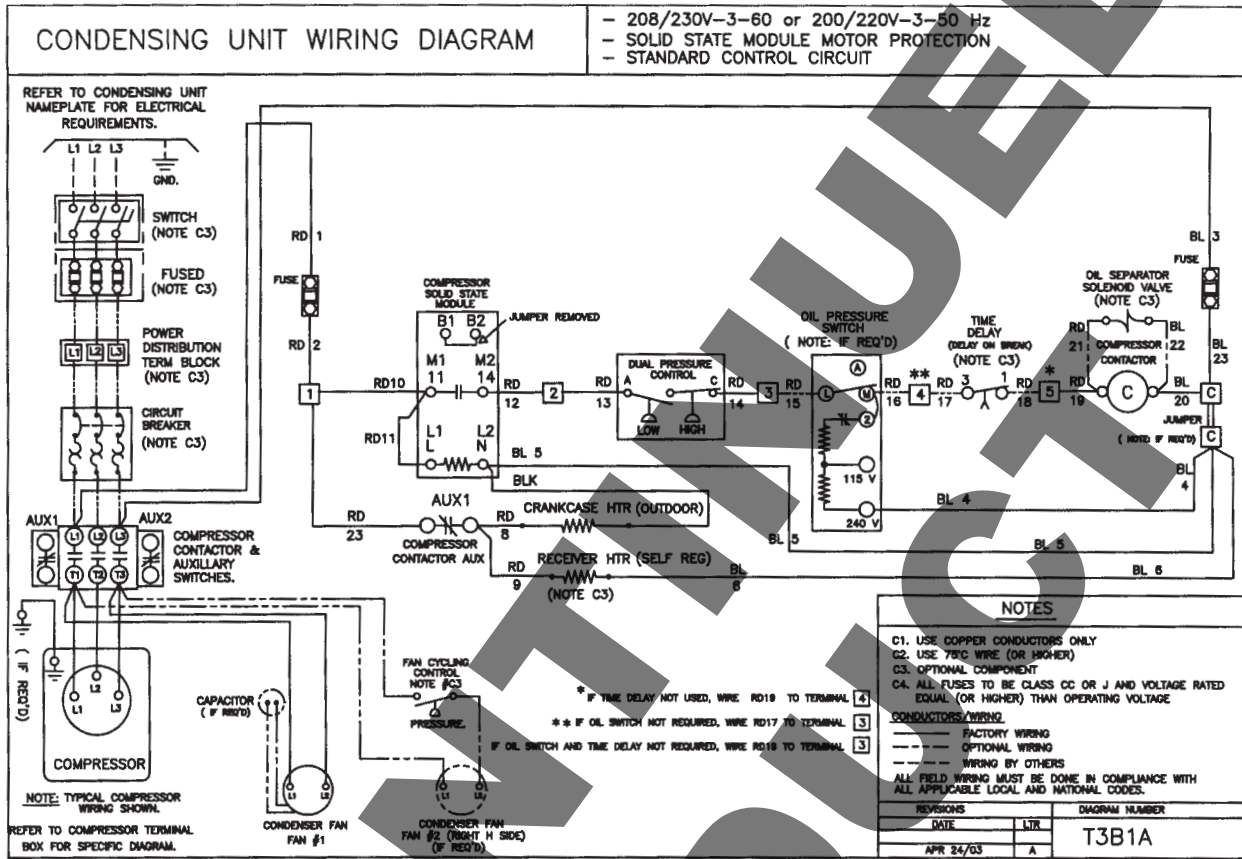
CONDENSING UNIT WIRING DIAGRAM

– 208/230V–3–60 or 200/220V–3–50 Hz
– SOLID STATE MODULE MOTOR PROTECTION
– STANDARD CONTROL CIRCUIT

REFER TO CONDENSING UNIT NAMEPLATE FOR ELECTRICAL REQUIREMENTS.

L1 L2 L3
GND.

SWITCH (NOTE C3)

FUSED (NOTE C3)

POWER DISTRIBUTION TERM BLOCK (NOTE C3)

L1 L2 L3

CIRCUIT BREAKER (NOTE C3)

AUX1 AUX2

L1 L2 L3
T1 T2 T3

COMPRESSOR CONTACTOR & AUXILLARY SWITCHES.

( IF REQ'D)

L1 L2 L3

COMPRESSOR

NOTE: TYPICAL COMPRESSOR WIRING SHOWN.

REFER TO COMPRESSOR TERMINAL BOX FOR SPECIFIC DIAGRAM.

RD 1
FUSE
RD 2
1

COMPRESSOR SOLID STATE MODULE
B1 B2
JUMPER REMOVED
M1 M2
11 14
RD10
RD11
L1 L2
L N
BL 5
BLK

RD 12
2
RD 13

DUAL PRESSURE CONTROL
A C
LOW HIGH

RD 14
3
RD 15

OIL PRESSURE SWITCH
( NOTE: IF REQ'D)
A L M 2
115 V
240 V

RD 16
**
4
RD 17

TIME DELAY (DELAY ON BREAK) (NOTE C3)
3 1
RD 18
*
5
RD 19

OIL SEPARATOR SOLENOID VALVE (NOTE C3)
RD 21
COMPRESSOR CONTACTOR
22 BL
C
BL 20
BL 23
C
JUMPER ( NOTE: IF REQ'D)
C

BL 3
FUSE

BL 4
BL 4

RD 23
AUX1
COMPRESSOR CONTACTOR AUX
RD 8
CRANKCASE HTR (OUTDOOR)
BL 5
RD 9
RECEIVER HTR (SELF REG)
(NOTE C3)
BL 6
BL 5
BL 6

CAPACITOR ( IF REQ'D)

FAN CYCLING CONTROL NOTE #C3
PRESSURE.

CONDENSER FAN FAN #1
L1 L2

CONDENSER FAN FAN #2 (RIGHT H SIDE) (IF REQ'D)
L1 L2

* IF TIME DELAY NOT USED, WIRE RD19 TO TERMINAL 4
** IF OIL SWITCH NOT REQUIRED, WIRE RD17 TO TERMINAL 3
IF OIL SWITCH AND TIME DELAY NOT REQUIRED, WIRE RD19 TO TERMINAL 3

NOTES

C1. USE COPPER CONDUCTORS ONLY
C2. USE 75°C WIRE (OR HIGHER)
C3. OPTIONAL COMPONENT
C4. ALL FUSES TO BE CLASS CC OR J AND VOLTAGE RATED EQUAL (OR HIGHER) THAN OPERATING VOLTAGE

CONDUCTORS/WIRING
FACTORY WIRING
OPTIONAL WIRING
WIRING BY OTHERS
ALL FIELD WIRING MUST BE DONE IN COMPLIANCE WITH ALL APPLICABLE LOCAL AND NATIONAL CODES.

| REVISIONS | | DIAGRAM NUMBER |
|---|---|---|
| DATE | LTR | T3B1A |
| APR 24/03 | A | |